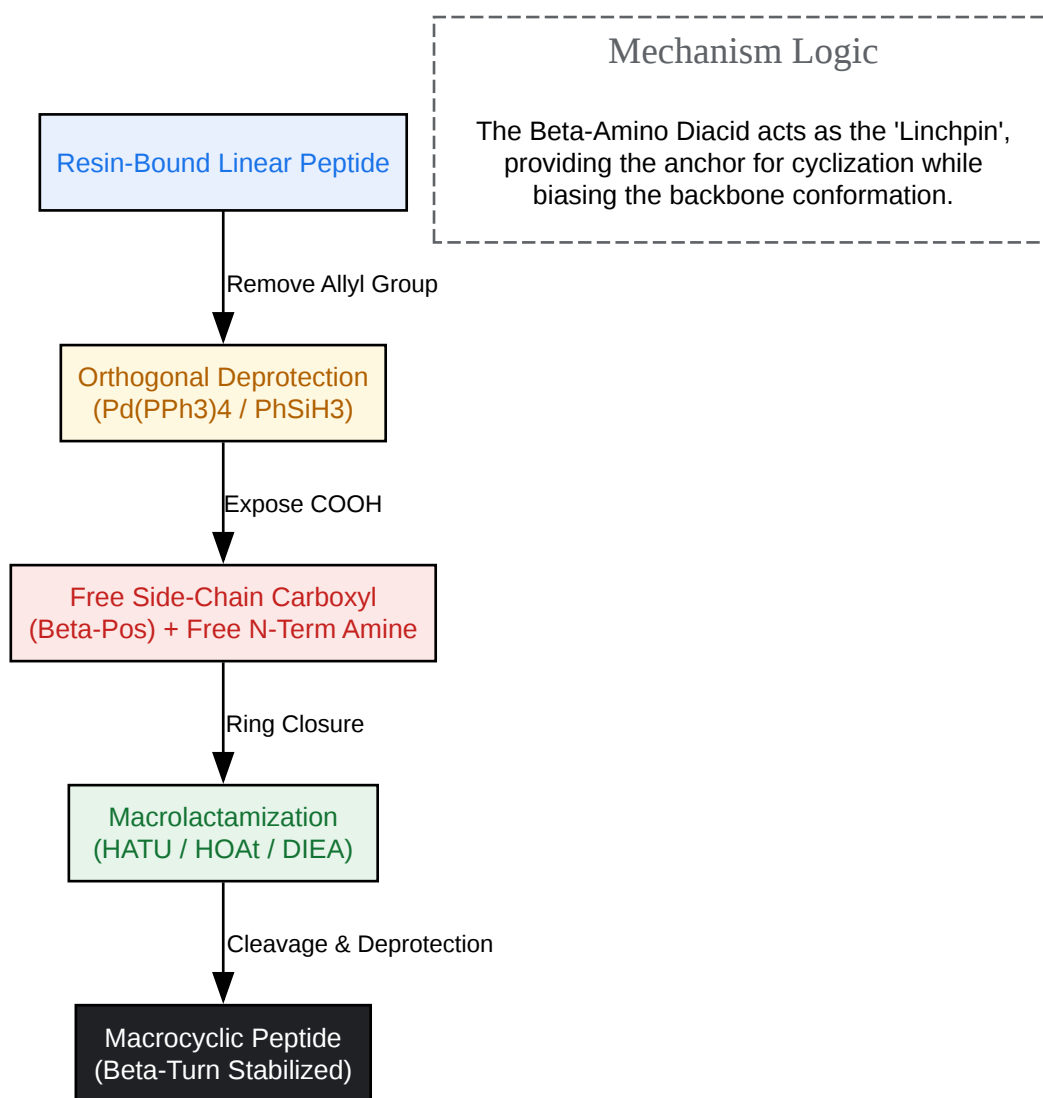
Mechanism Logic

The Beta-Amino Diacid acts as the 'Linchpin', providing the anchor for cyclization while biasing the backbone conformation.

Resin-Bound Linear Peptide

Remove Allyl Group

Orthogonal Deprotection
(Pd(PPh3)4 / PhSiH3)

Expose COOH

Free Side-Chain Carboxyl
(Beta-Pos) + Free N-Term Amine

Ring Closure

Macrolactamization
(HATU / HOAt / DIEA)

Cleavage & Deprotection

Macrocyclic Peptide
(Beta-Turn Stabilized)